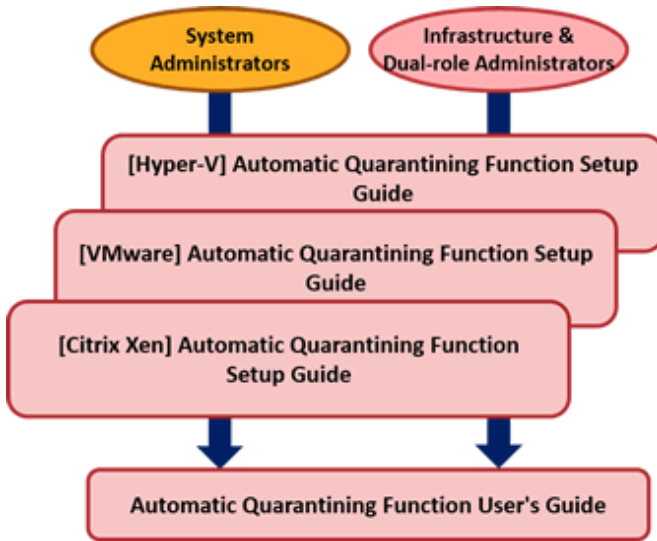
System Administrators

Infrastructure & Dual-role Administrators

[Hyper-V] Automatic Quarantining Function Setup Guide

[VMware] Automatic Quarantining Function Setup Guide

[Citrix Xen] Automatic Quarantining Function Setup Guide

Automatic Quarantining Function User's Guide